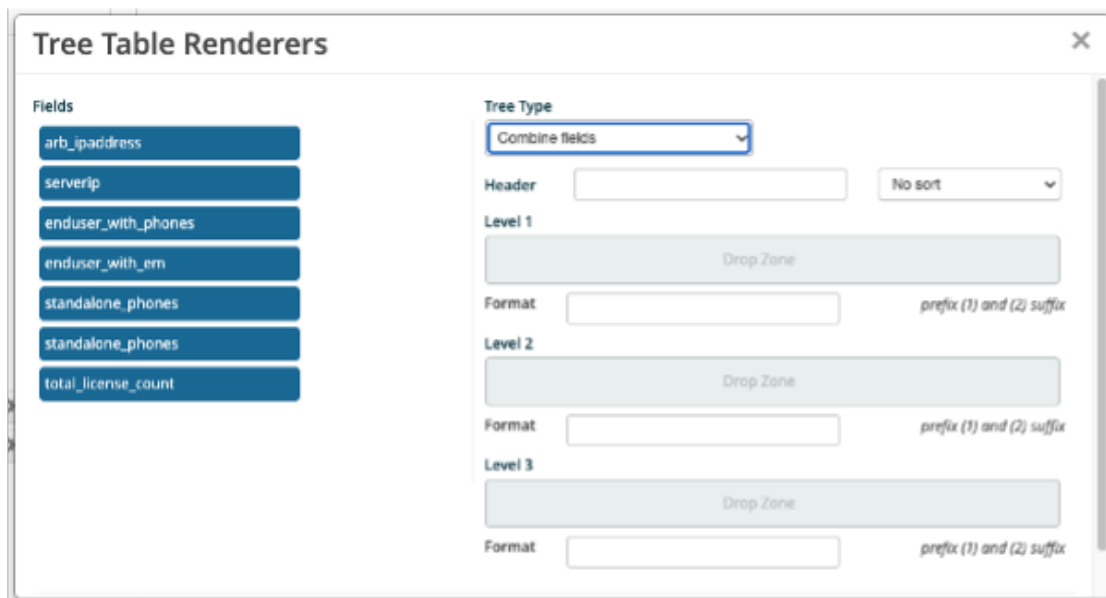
Tree Table Renderers

×

Fields

arb_ipaddress

serverip

enduser_with_phones

enduser_with_em

standalone_phones

standalone_phones

total_license_count

Tree Type

Combine fields

Header

No sort

Level 1

Drop Zone

Format

prefix (1) and (2) suffix

Level 2

Drop Zone

Format

prefix (1) and (2) suffix

Level 3

Drop Zone

Format

prefix (1) and (2) suffix